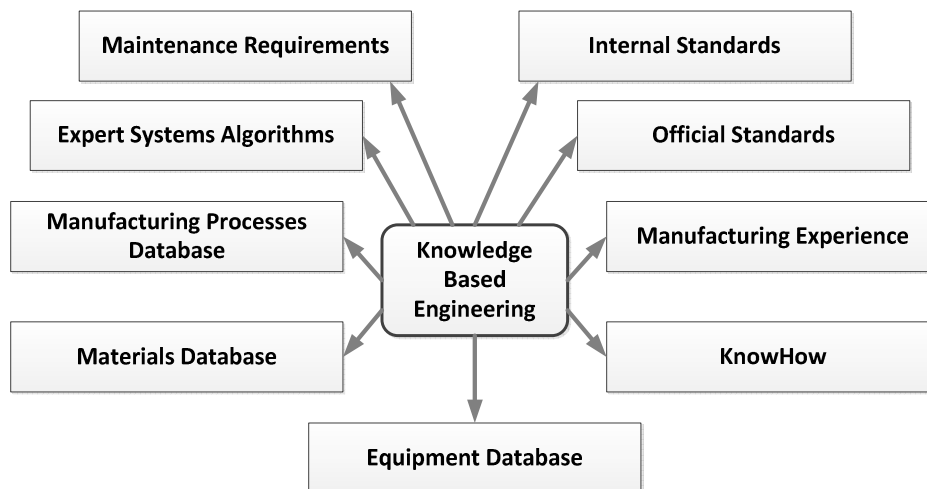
Maintenance Requirements

Internal Standards

Expert Systems Algorithms

Official Standards

Manufacturing Processes Database

Knowledge Based Engineering

Manufacturing Experience

Materials Database

KnowHow

Equipment Database